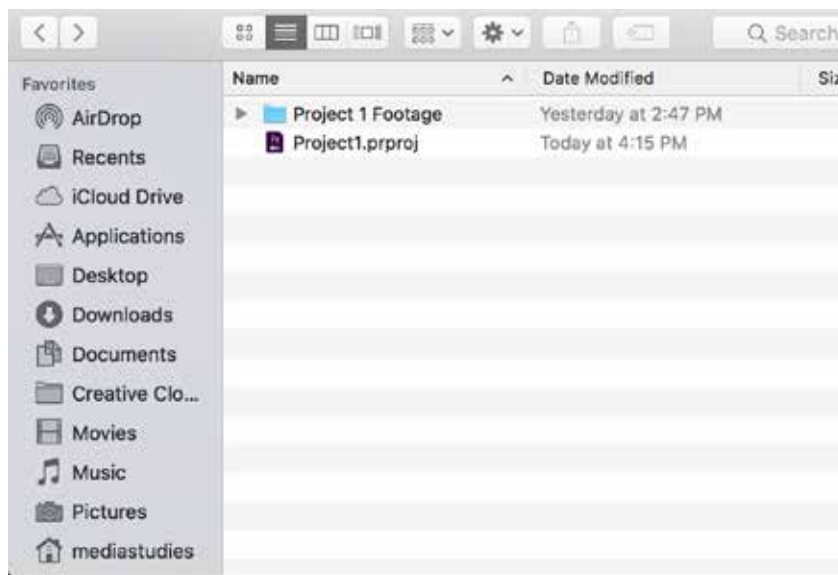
Search

Favorites
AirDrop
Recents
iCloud Drive
Applications
Desktop
Downloads
Documents
Creative Clo...
Movies
Music
Pictures
mediastudies

| Name | Date Modified | Siz |
|---|---|---|
| Project 1 Footage | Yesterday at 2:47 PM | |
| Project1.prproj | Today at 4:15 PM | |